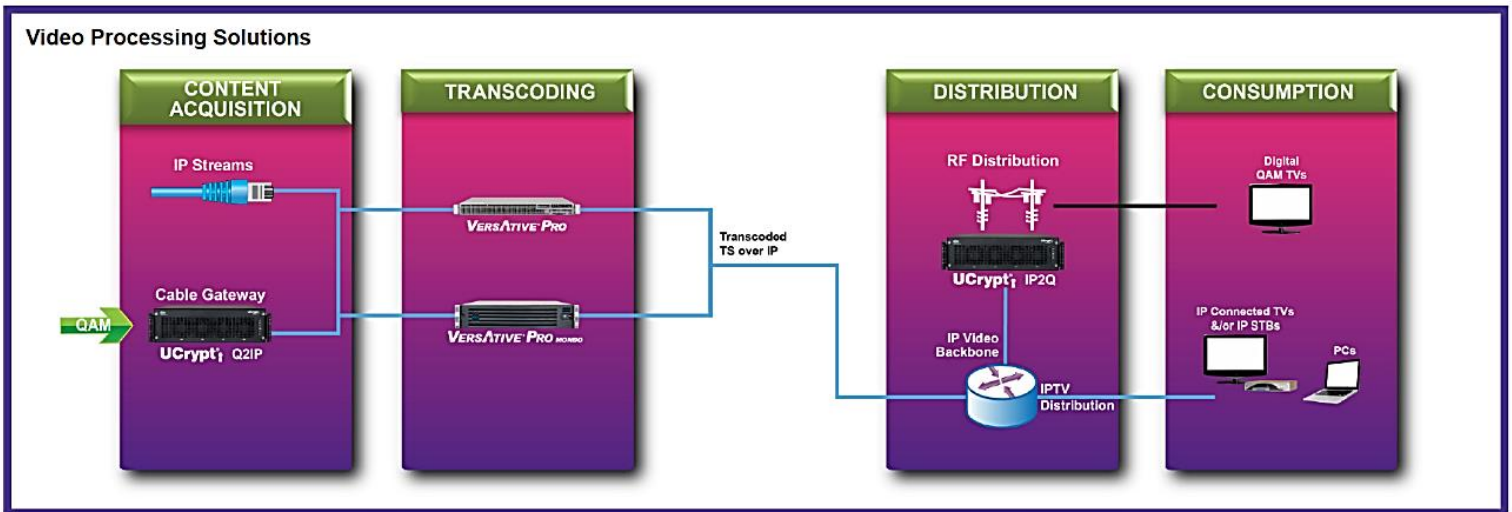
Video Processing Solutions

CONTENT ACQUISITION

IP Streams

Cable Gateway

QAM

UCrypt Q2IP

TRANSCODING

VERSATIVE PRO

VERSATIVE PRO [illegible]

Transcoded TS over IP

DISTRIBUTION

RF Distribution

UCrypt IP2Q

IP Video Backbone

IPTV Distribution

CONSUMPTION

Digital QAM TVs

IP Connected TVs &/or IP STBs

PCs